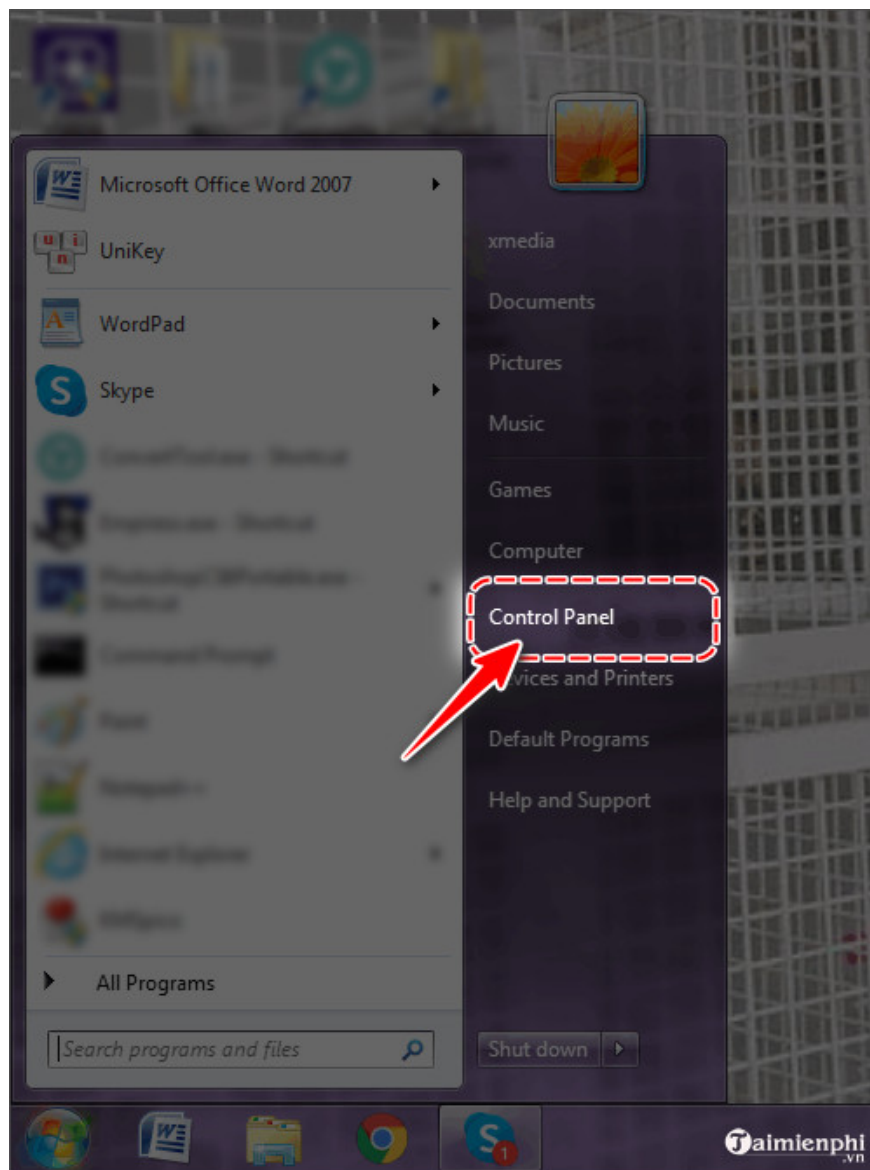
Microsoft Office Word 2007
UniKey
WordPad
Skype
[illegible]
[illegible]
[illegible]
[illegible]
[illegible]
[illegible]
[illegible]
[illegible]
All Programs
Search programs and files

xmedia
Documents
Pictures
Music
Games
Computer
Control Panel
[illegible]vices and Printers
Default Programs
Help and Support
Shut down

1
Taimienphi.vn